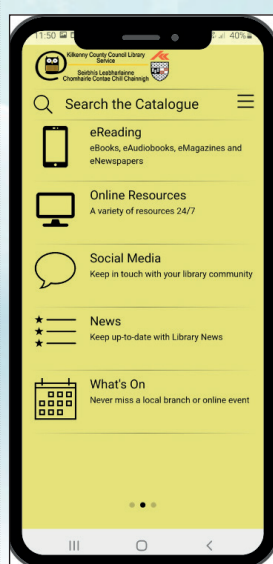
11:50 40%

Kilkenny County Council Library Service
Seirbhís Leabharlainne Chomhairle Contae Chill Chainnigh

Search the Catalogue

eReading
eBooks, eAudiobooks, eMagazines and eNewspapers

Online Resources
A variety of resources 24/7

Social Media
Keep in touch with your library community

News
Keep up-to-date with Library News

What's On
Never miss a local branch or online event